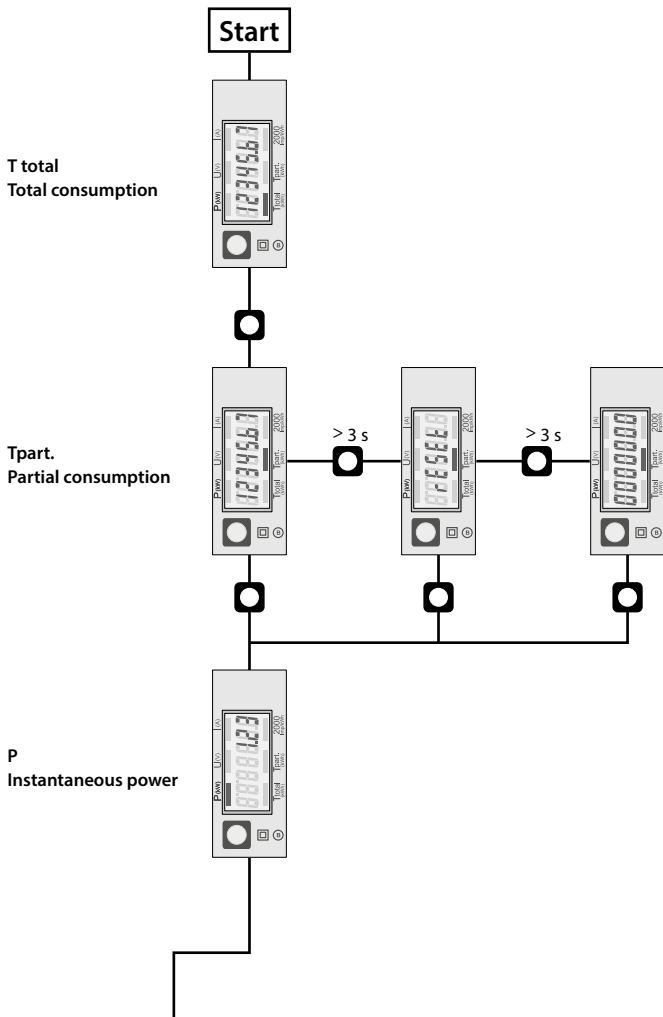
Start

T total
Total consumption

I(A) U(V) P(kW) 1234567 2000 Imp/kWh Tpart. (kWh) Ttotal (kWh)

Tpart.
Partial consumption

I(A) U(V) P(kW) 1234567 2000 Imp/kWh Tpart. (kWh) Ttotal (kWh)

> 3 s

> 3 s

I(A) U(V) P(kW) 2000 Imp/kWh Tpart. (kWh) Ttotal (kWh)

I(A) U(V) P(kW) 0000000 2000 Imp/kWh Tpart. (kWh) Ttotal (kWh)

P
Instantaneous power

I(A) U(V) P(kW) 1.23 2000 Imp/kWh Tpart. (kWh) Ttotal (kWh)